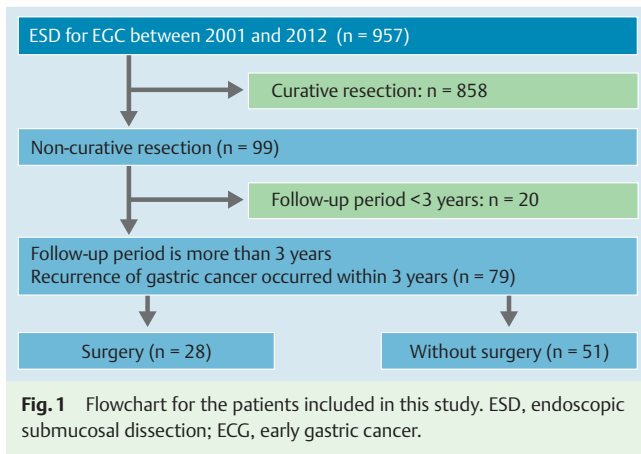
ESD for EGC between 2001 and 2012 (n = 957)

Curative resection: n = 858

Non-curative resection (n = 99)

Follow-up period <3 years: n = 20

Follow-up period is more than 3 years
Recurrence of gastric cancer occurred within 3 years (n = 79)

Surgery (n = 28)

Without surgery (n = 51)

**Fig. 1** Flowchart for the patients included in this study. ESD, endoscopic submucosal dissection; ECG, early gastric cancer.